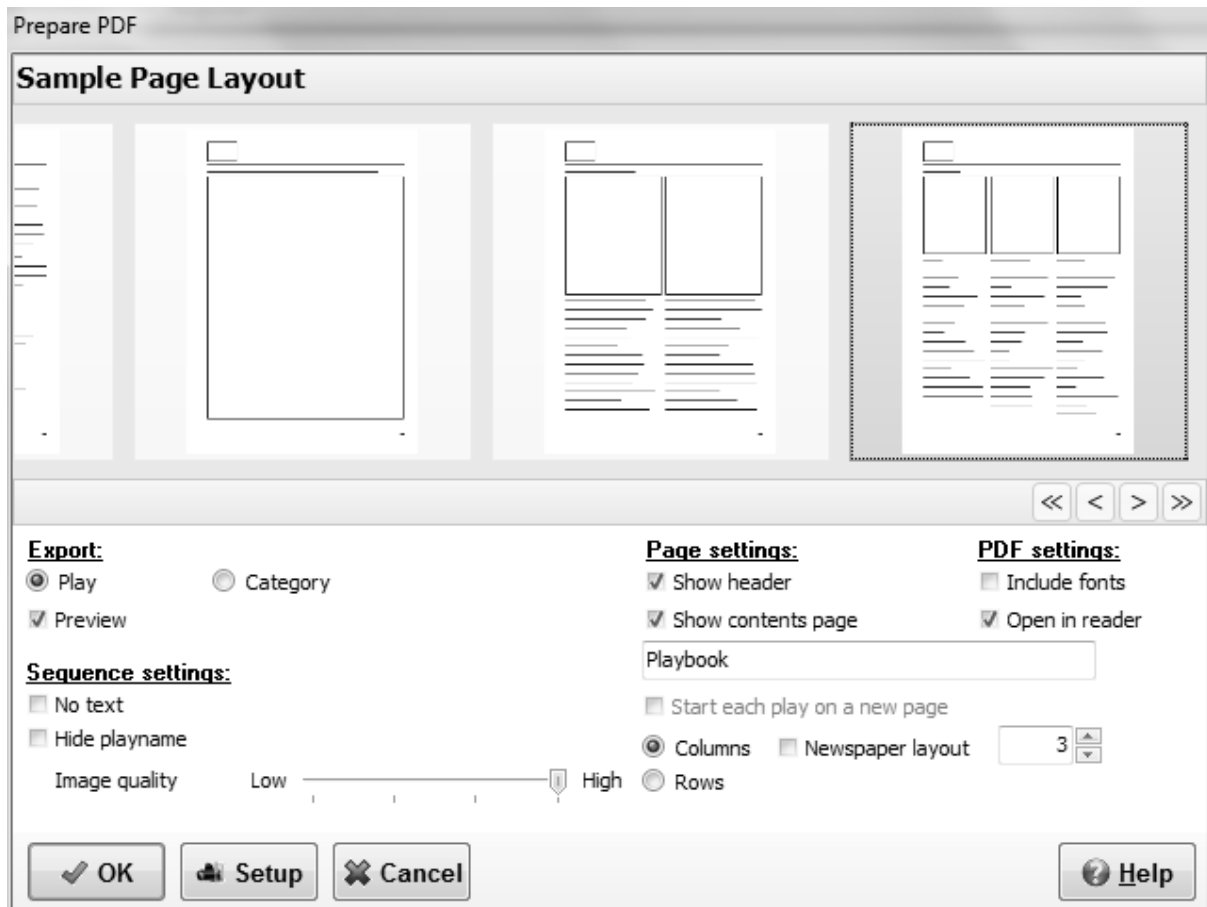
Prepare PDF

Sample Page Layout

≪ < > ≫

Export:
Play
Category
Preview

Sequence settings:
No text
Hide playname
Image quality Low High

Page settings:
Show header
Show contents page
Playbook
Start each play on a new page
Columns
Newspaper layout
3
Rows

PDF settings:
Include fonts
Open in reader

OK
Setup
Cancel
Help